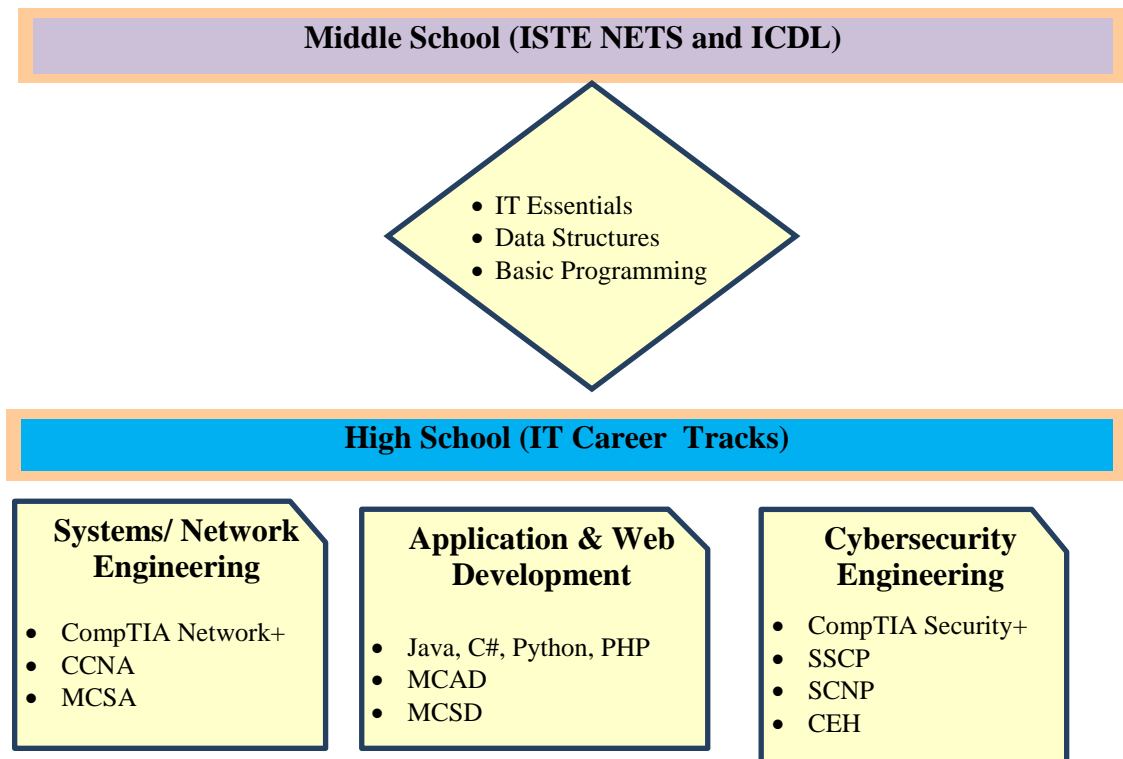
Middle School (ISTE NETS and ICDL)

- IT Essentials
- Data Structures
- Basic Programming

High School (IT Career Tracks)

Systems/ Network Engineering

- CompTIA Network+
- CCNA
- MCSA

Application & Web Development

- Java, C#, Python, PHP
- MCAD
- MCSD

Cybersecurity Engineering

- CompTIA Security+
- SSCP
- SCNP
- CEH